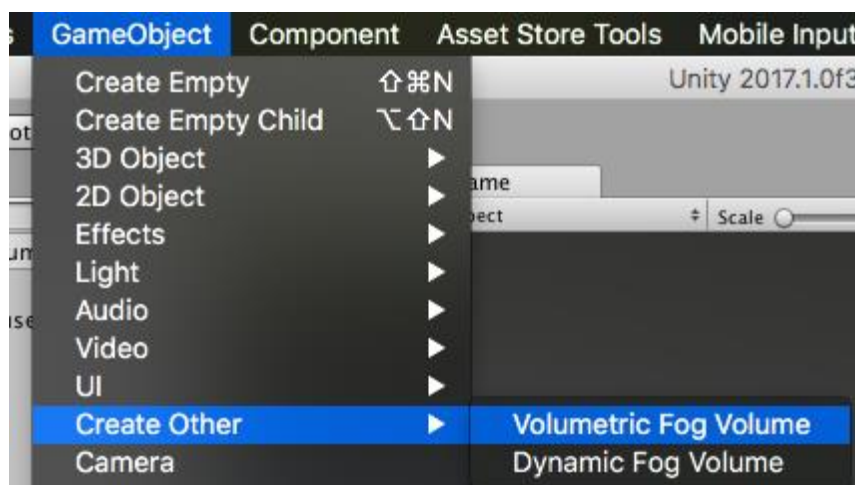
s GameObject Component Asset Store Tools Mobile Input

Create Empty ⇧⌘N
Create Empty Child ⌥⇧N
3D Object
2D Object
Effects
Light
Audio
Video
UI
Create Other
Camera

Unity 2017.1.0f3

ot

ame

pect

Scale

um

se

Volumetric Fog Volume
Dynamic Fog Volume